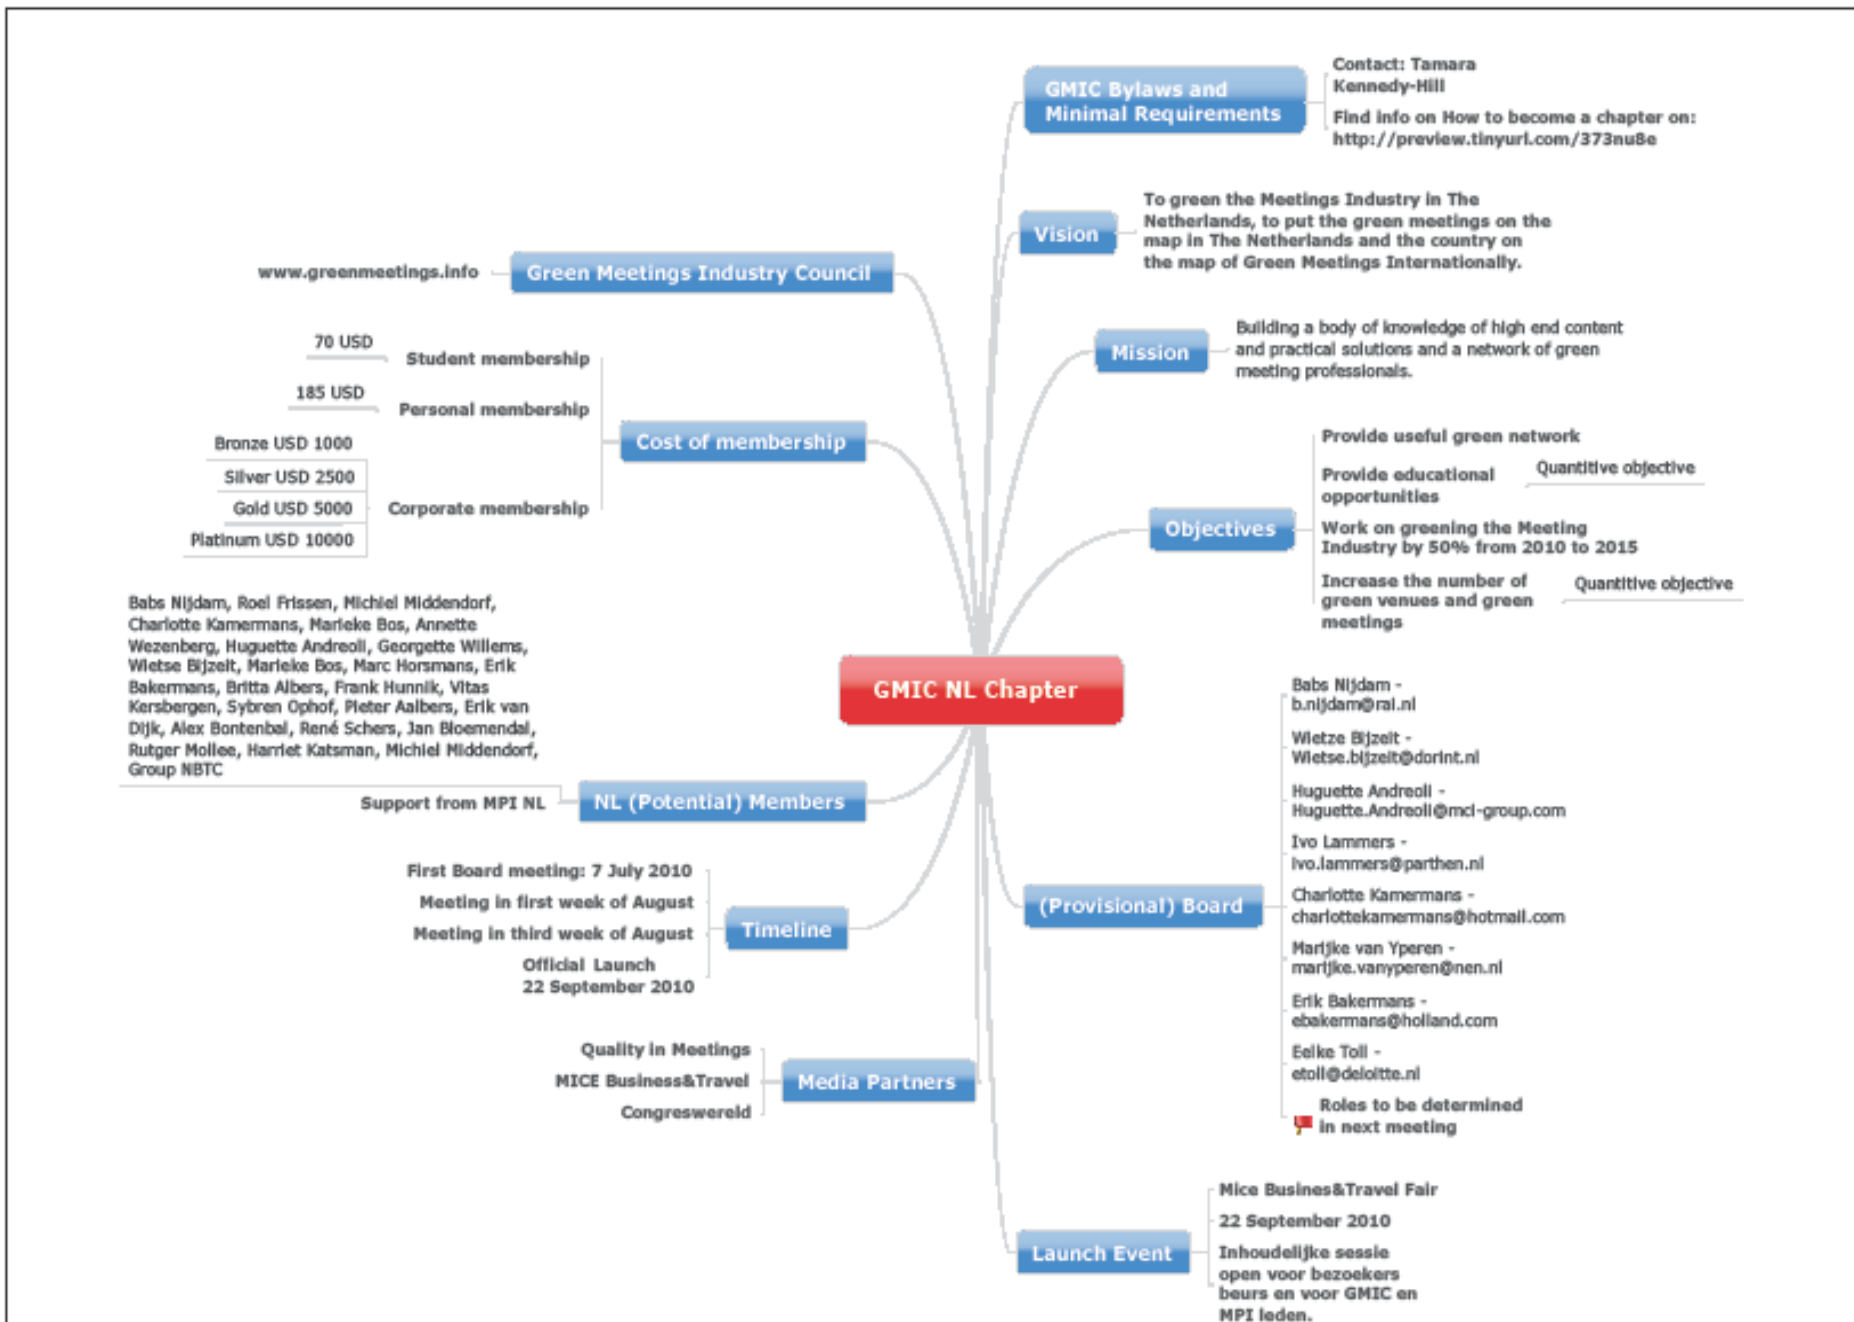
GMIC NL Chapter

GMIC Bylaws and Minimal Requirements

Contact: Tamara Kennedy-Hill

Find info on How to become a chapter on: http://preview.tinyurl.com/373nu8e

Vision

To green the Meetings Industry in The Netherlands, to put the green meetings on the map in The Netherlands and the country on the map of Green Meetings Internationally.

Mission

Building a body of knowledge of high end content and practical solutions and a network of green meeting professionals.

Objectives

Provide useful green network

Provide educational opportunities

Quantitive objective

Work on greening the Meeting Industry by 50% from 2010 to 2015

Increase the number of green venues and green meetings

Quantitive objective

(Provisional) Board

Babs Nijdam - b.nijdam@rai.nl

Wietze Bijzeit - Wietse.bijzeit@dorint.nl

Huguette Andreoli - Huguette.Andreoli@mci-group.com

Ivo Lammers - ivo.lammers@parthen.nl

Charlotte Kamermans - charlottekamermans@hotmail.com

Marijke van Yperen - marijke.vanyperen@nen.nl

Erik Bakermans - ebakermans@holland.com

Eelke Toll - etoll@deloitte.nl

Roles to be determined in next meeting

Launch Event

Mice Busines&Travel Fair

22 September 2010

Inhoudelijke sessie open voor bezoekers beurs en voor GMIC en MPI leden.

Green Meetings Industry Council

www.greenmeetings.info

Cost of membership

Student membership

70 USD

Personal membership

185 USD

Corporate membership

Bronze USD 1000

Silver USD 2500

Gold USD 5000

Platinum USD 10000

NL (Potential) Members

Babs Nijdam, Roel Frissen, Michiel Middendorf, Charlotte Kamermans, Marieke Bos, Annette Wezenberg, Huguette Andreoli, Georgette Willems, Wietse Bijzeit, Marieke Bos, Marc Horsmans, Erik Bakermans, Britta Albers, Frank Hunnik, Vitas Kersbergen, Sybren Ophof, Pieter Aalbers, Erik van Dijk, Alex Bontenbal, René Schers, Jan Bloemendal, Rutger Mollee, Harriet Katsman, Michiel Middendorf, Group NBTC

Support from MPI NL

Timeline

First Board meeting: 7 July 2010

Meeting in first week of August

Meeting in third week of August

Official Launch 22 September 2010

Media Partners

Quality in Meetings

MICE Business&Travel

Congreswereld